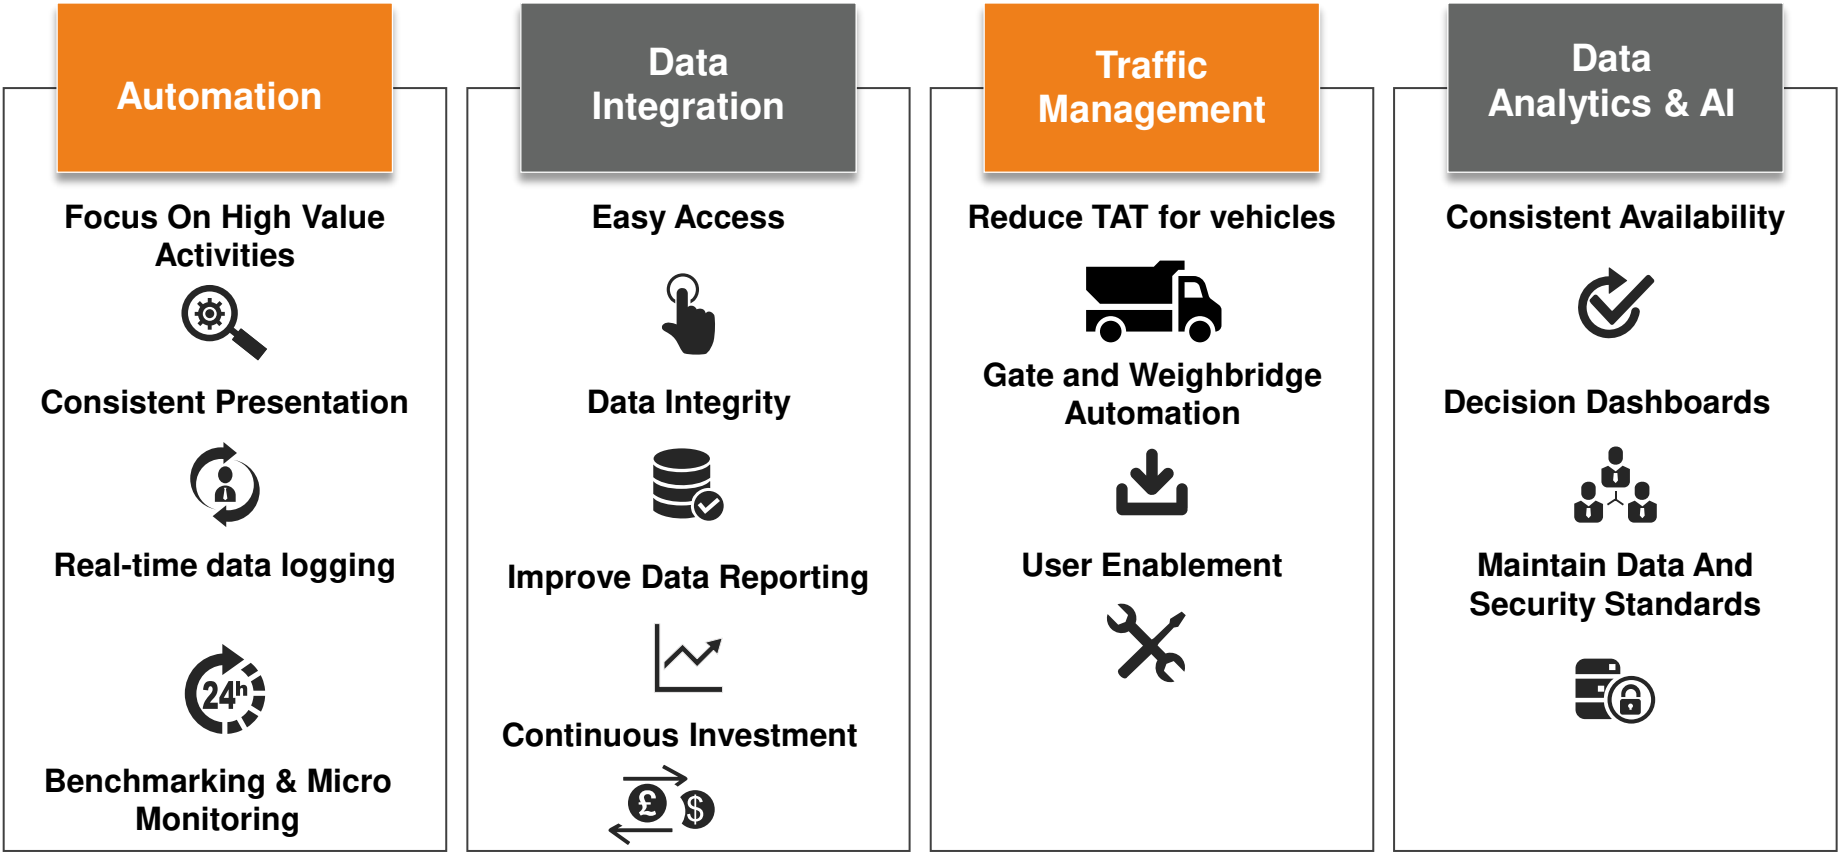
Automation

Focus On High Value Activities

Consistent Presentation

Real-time data logging

24h

Benchmarking & Micro Monitoring

Data Integration

Easy Access

Data Integrity

Improve Data Reporting

Continuous Investment

£ $

Traffic Management

Reduce TAT for vehicles

Gate and Weighbridge Automation

User Enablement

Data Analytics & AI

Consistent Availability

Decision Dashboards

Maintain Data And Security Standards